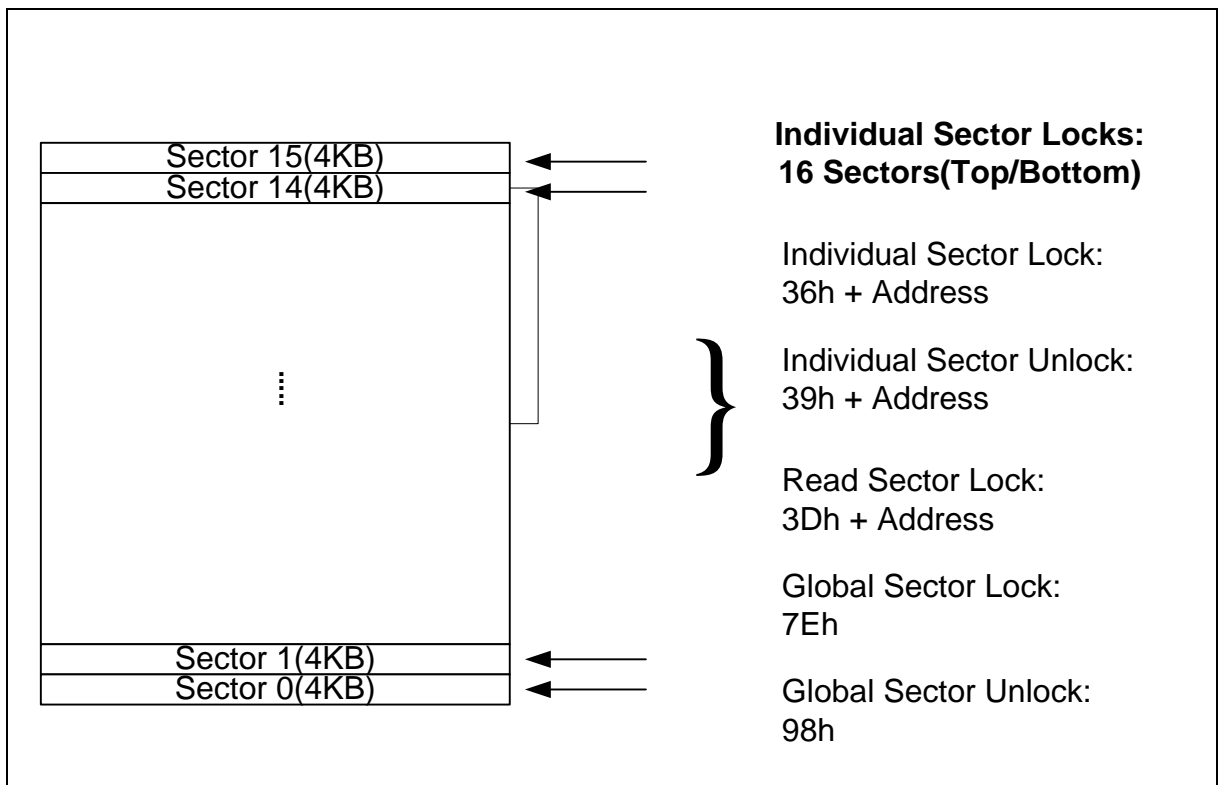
Sector 15(4KB)
Sector 14(4KB)
⋮
Sector 1(4KB)
Sector 0(4KB)

**Individual Sector Locks: 16 Sectors(Top/Bottom)**

Individual Sector Lock: 36h + Address

Individual Sector Unlock: 39h + Address

Read Sector Lock: 3Dh + Address

Global Sector Lock: 7Eh

Global Sector Unlock: 98h